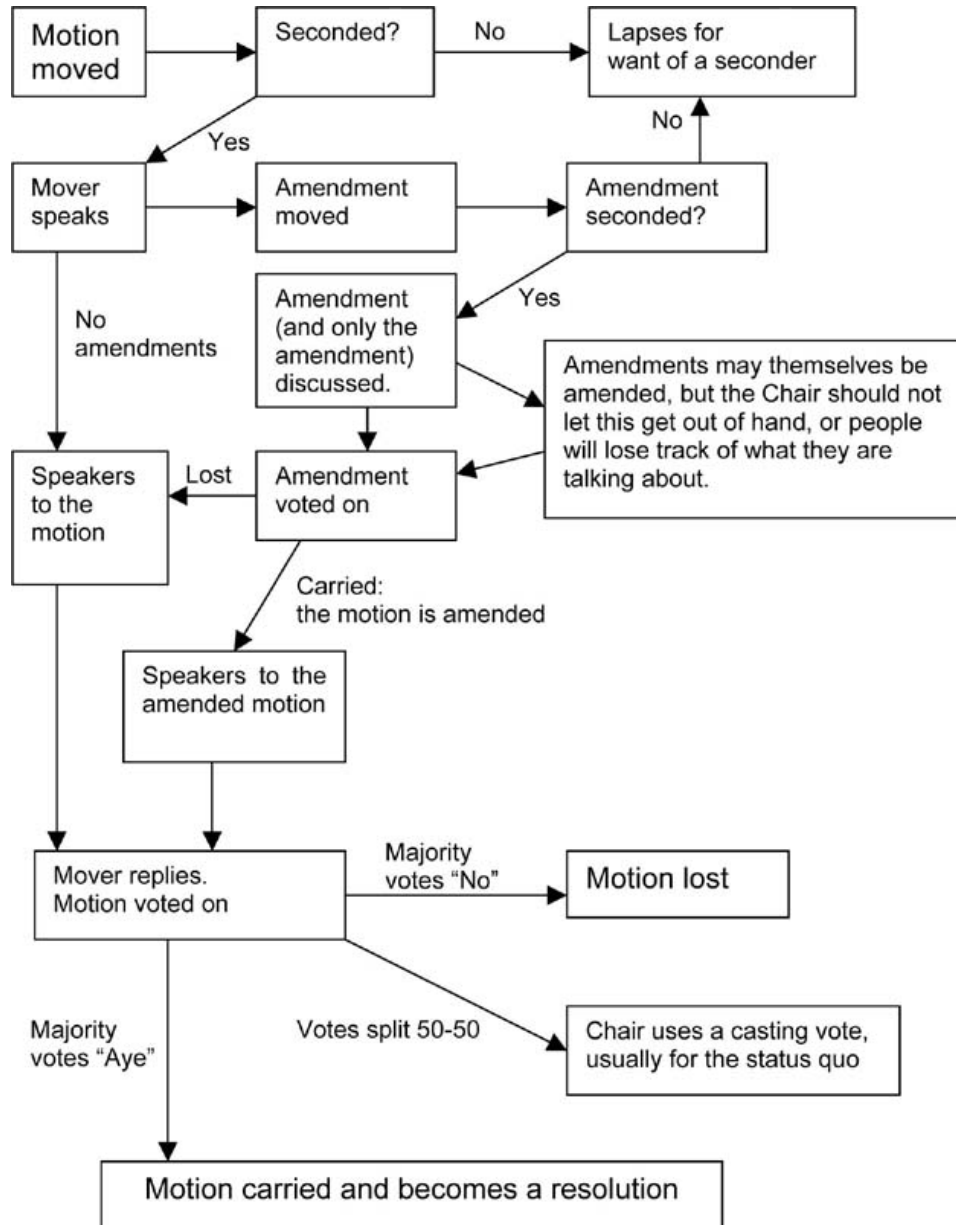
Motion moved

Seconded?

No

Lapses for want of a seconder

Yes

No

Mover speaks

Amendment moved

Amendment seconded?

Yes

No amendments

Amendment (and only the amendment) discussed.

Amendments may themselves be amended, but the Chair should not let this get out of hand, or people will lose track of what they are talking about.

Speakers to the motion

Lost

Amendment voted on

Carried: the motion is amended

Speakers to the amended motion

Mover replies. Motion voted on

Majority votes "No"

Motion lost

Majority votes "Aye"

Votes split 50-50

Chair uses a casting vote, usually for the status quo

Motion carried and becomes a resolution